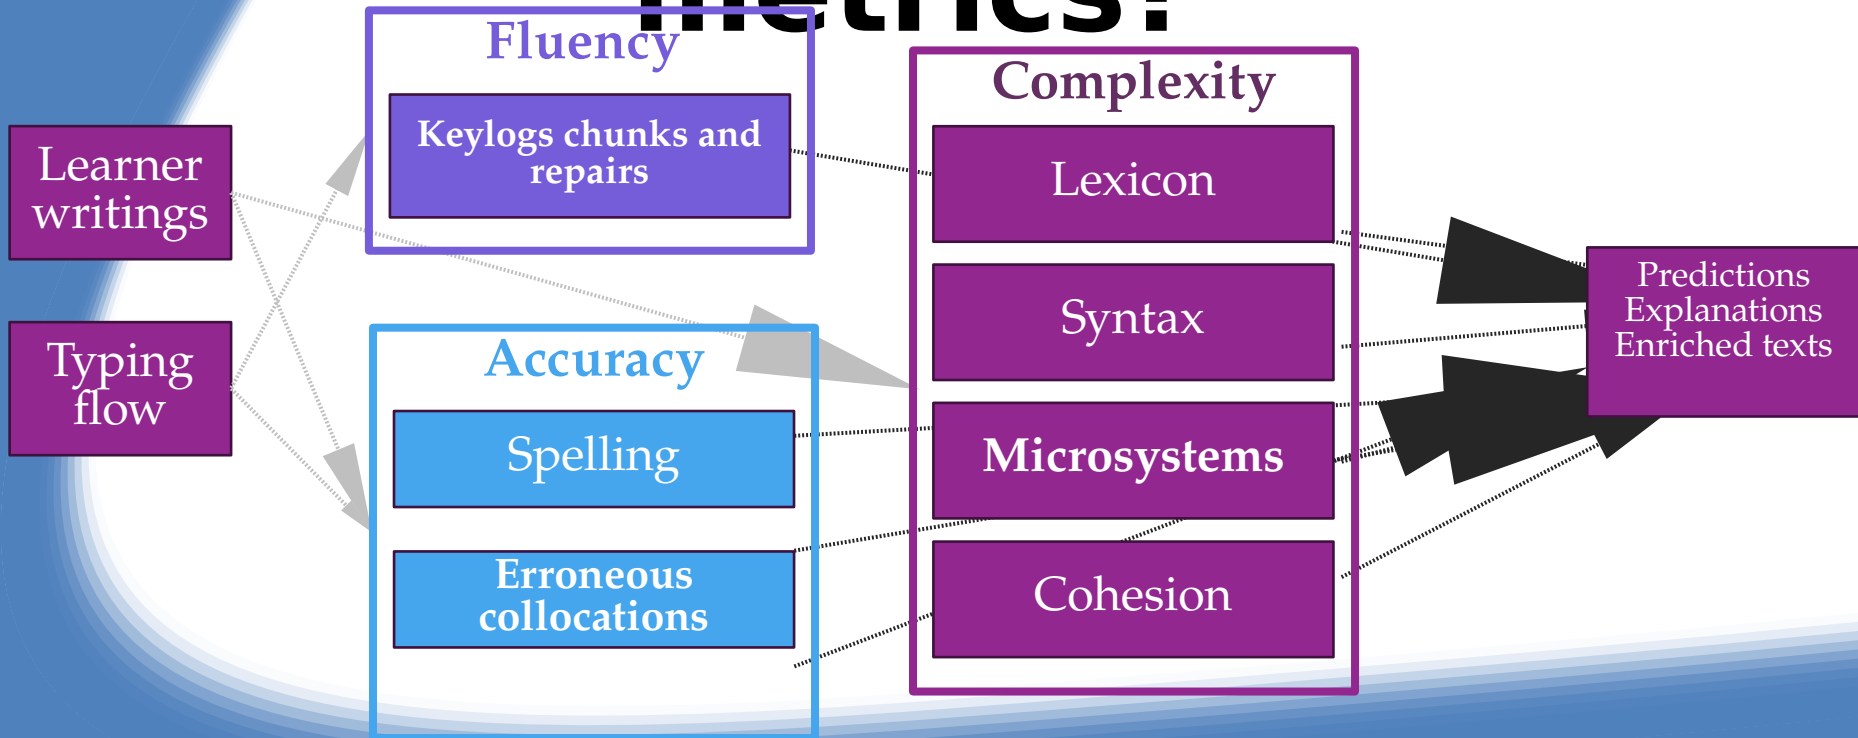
metrics?

Fluency

Keylogs chunks and repairs

Complexity

Lexicon

Syntax

Microsystems

Cohesion

Learner writings

Typing flow

Accuracy

Spelling

Erroneous collocations

Predictions
Explanations
Enriched texts